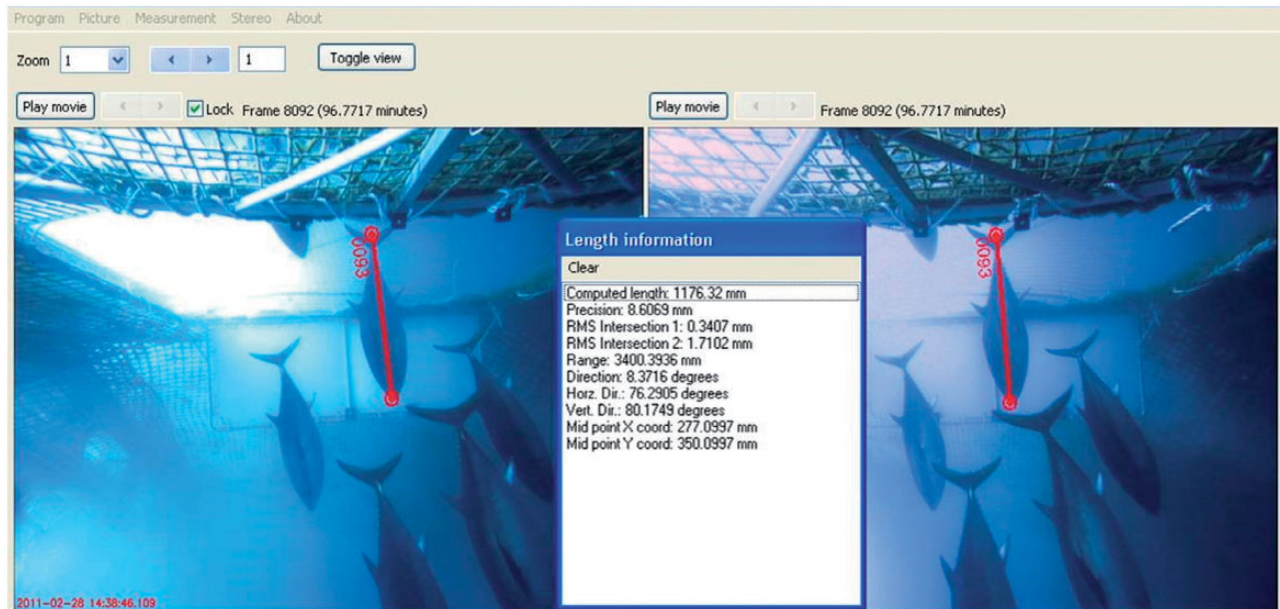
Program Picture Measurement Stereo About

Zoom 1 1 Toggle view

Play movie Lock Frame 8092 (96.7717 minutes)

Play movie Frame 8092 (96.7717 minutes)

0093

0093

Length information

Clear

Computed length: 1176.32 mm
Precision: 8.6069 mm
RMS Intersection 1: 0.3407 mm
RMS Intersection 2: 1.7102 mm
Range: 3400.3936 mm
Direction: 8.3716 degrees
Horz. Dir.: 76.2905 degrees
Vert. Dir.: 80.1749 degrees
Mid point X coord: 277.0997 mm
Mid point Y coord: 350.0997 mm

2011-02-28 14:38:46.109